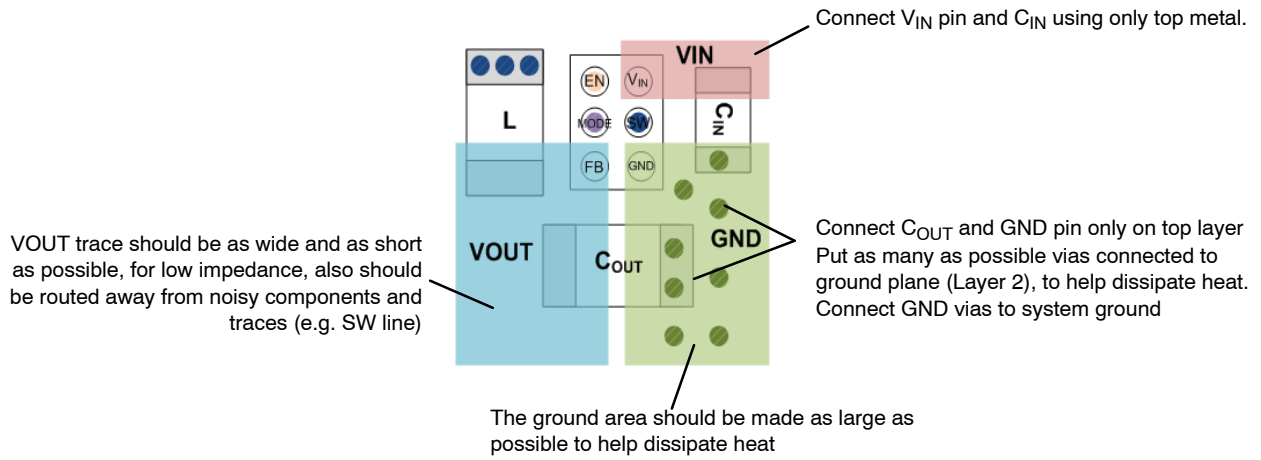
Connect $V_{IN}$ pin and $C_{IN}$ using only top metal.

VIN

L

EN

$V_{IN}$

MODE

SW

FB

GND

$C_{IN}$

VOUT trace should be as wide and as short as possible, for low impedance, also should be routed away from noisy components and traces (e.g. SW line)

VOUT

$C_{OUT}$

GND

Connect $C_{OUT}$ and GND pin only on top layer
Put as many as possible vias connected to ground plane (Layer 2), to help dissipate heat.
Connect GND vias to system ground

The ground area should be made as large as possible to help dissipate heat